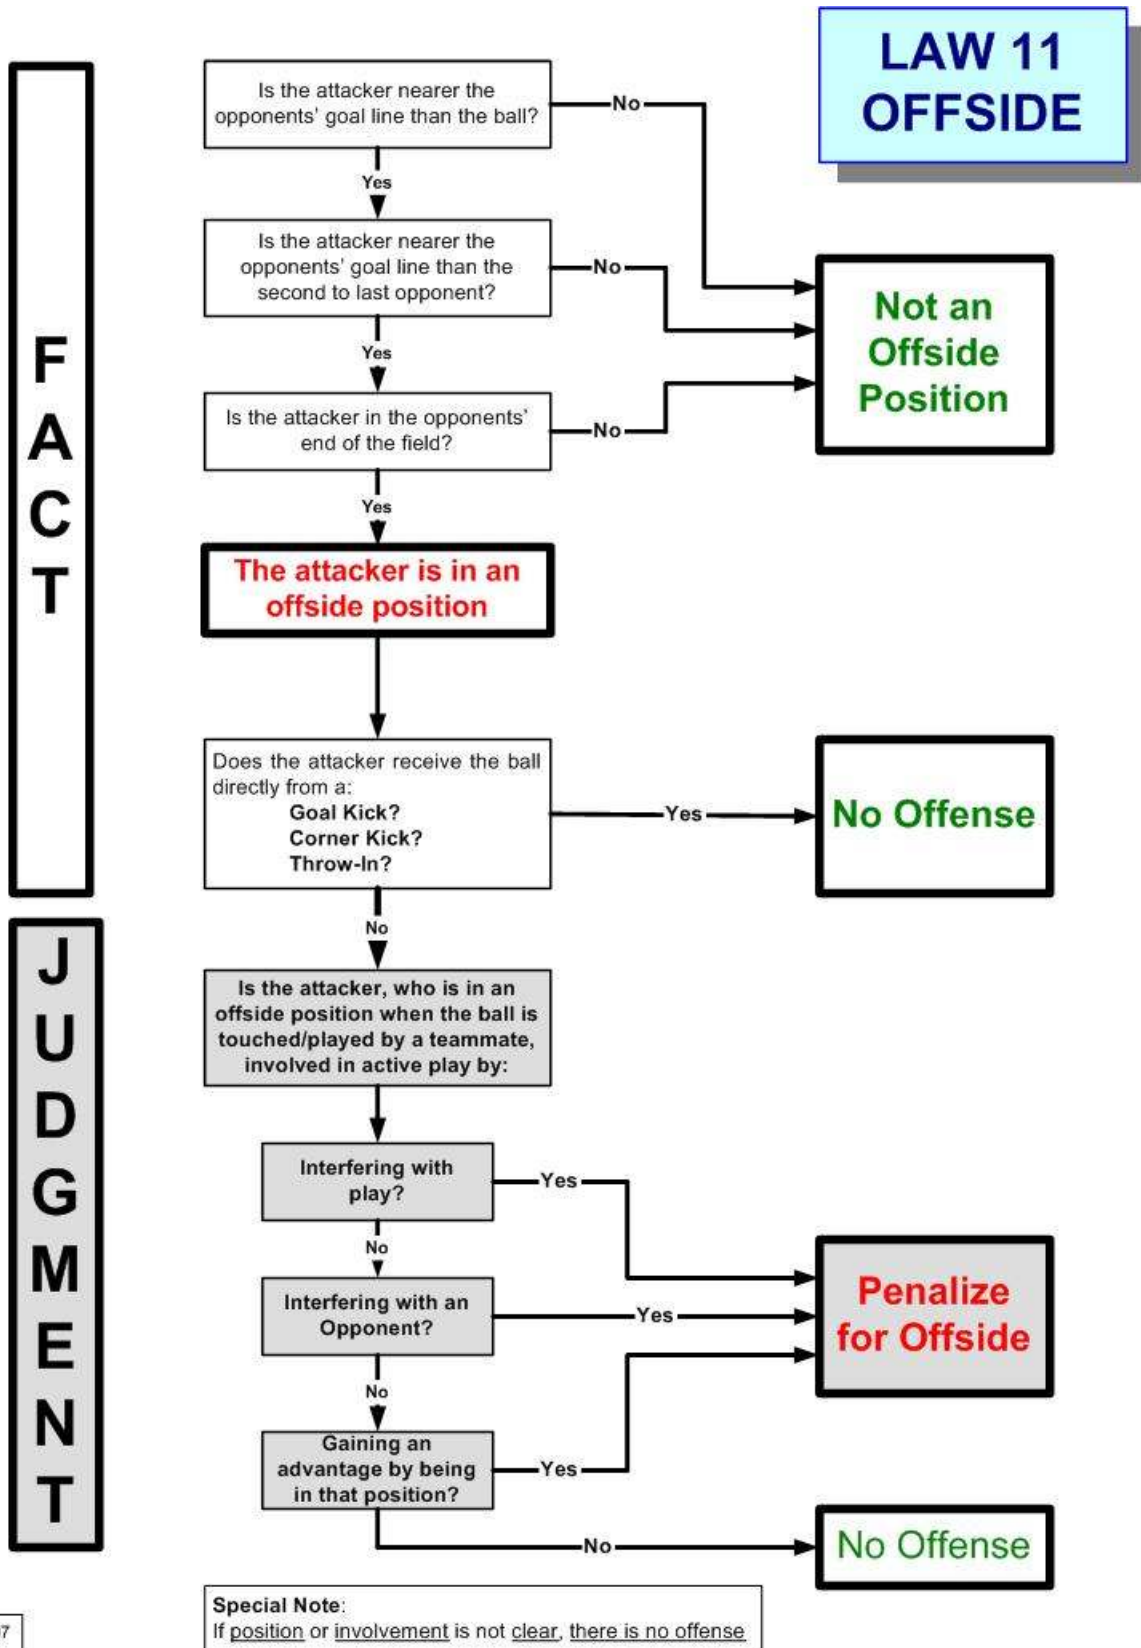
LAW 11
OFFSIDE

FACT

Is the attacker nearer the opponents' goal line than the ball?

No

Yes

Is the attacker nearer the opponents' goal line than the second to last opponent?

No

Not an Offside Position

Yes

Is the attacker in the opponents' end of the field?

No

Yes

The attacker is in an offside position

Does the attacker receive the ball directly from a:
Goal Kick?
Corner Kick?
Throw-In?

Yes

No Offense

JUDGMENT

No

Is the attacker, who is in an offside position when the ball is touched/played by a teammate, involved in active play by:

Interfering with play?

Yes

No

Interfering with an Opponent?

Yes

Penalize for Offside

No

Gaining an advantage by being in that position?

Yes

No

No Offense

Special Note:
If position or involvement is not clear, there is no offense

7